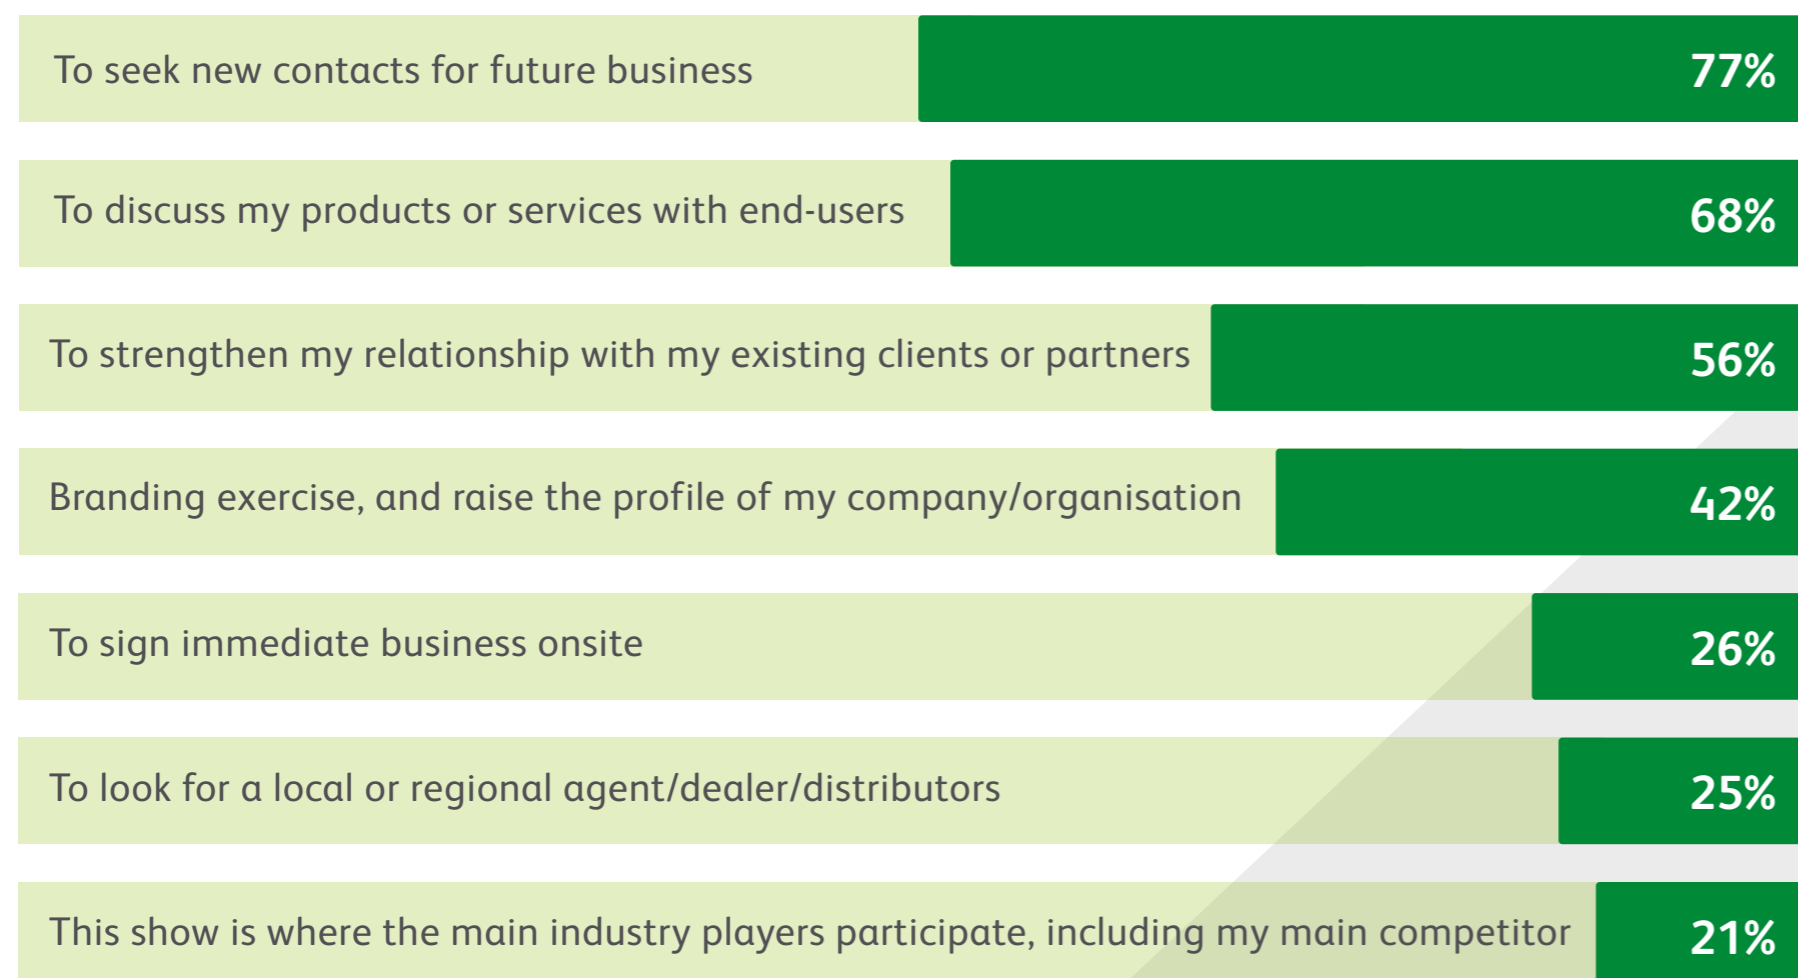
| | |
|---|---|
| To seek new contacts for future business | 77% |
| To discuss my products or services with end-users | 68% |
| To strengthen my relationship with my existing clients or partners | 56% |
| Branding exercise, and raise the profile of my company/organisation | 42% |
| To sign immediate business onsite | 26% |
| To look for a local or regional agent/dealer/distributors | 25% |
| This show is where the main industry players participate, including my main competitor | 21% |